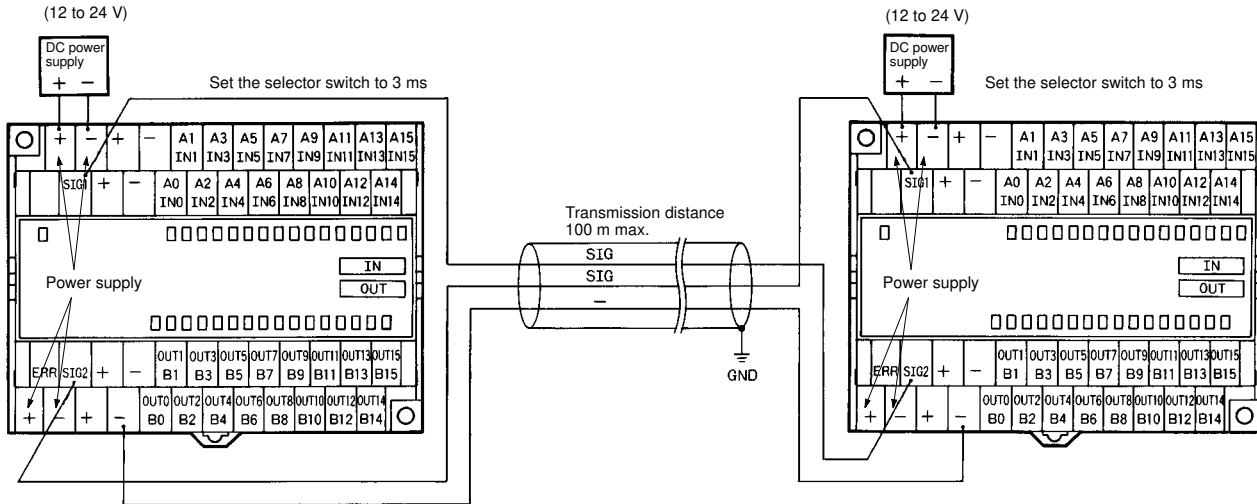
(12 to 24 V)

DC power supply

$+$ $-$

Set the selector switch to 3 ms

| + | − | + | − | A1 IN1 | A3 IN3 | A5 IN5 | A7 IN7 | A9 IN9 | A11 IN11 | A13 IN13 | A15 IN15 |
|---|---|---|---|---|---|---|---|---|---|---|---|
| | SIG1 | + | − | A0 IN0 | A2 IN2 | A4 IN4 | A6 IN6 | A8 IN8 | A10 IN10 | A12 IN12 | A14 IN14 |

IN

OUT

Power supply

| ERR | SIG2 | + | − | OUT1 B1 | OUT3 B3 | OUT5 B5 | OUT7 B7 | OUT9 B9 | OUT11 B11 | OUT13 B13 | OUT15 B15 |
|---|---|---|---|---|---|---|---|---|---|---|---|
| + | − | + | − | OUT0 B0 | OUT2 B2 | OUT4 B4 | OUT6 B6 | OUT8 B8 | OUT10 B10 | OUT12 B12 | OUT14 B14 |

Transmission distance 100 m max.

SIG

SIG

−

GND

(12 to 24 V)

DC power supply

$+$ $-$

Set the selector switch to 3 ms

| + | − | + | − | A1 IN1 | A3 IN3 | A5 IN5 | A7 IN7 | A9 IN9 | A11 IN11 | A13 IN13 | A15 IN15 |
|---|---|---|---|---|---|---|---|---|---|---|---|
| | SIG1 | + | − | A0 IN0 | A2 IN2 | A4 IN4 | A6 IN6 | A8 IN8 | A10 IN10 | A12 IN12 | A14 IN14 |

IN

OUT

Power supply

| ERR | SIG2 | + | − | OUT1 B1 | OUT3 B3 | OUT5 B5 | OUT7 B7 | OUT9 B9 | OUT11 B11 | OUT13 B13 | OUT15 B15 |
|---|---|---|---|---|---|---|---|---|---|---|---|
| + | − | + | − | OUT0 B0 | OUT2 B2 | OUT4 B4 | OUT6 B6 | OUT8 B8 | OUT10 B10 | OUT12 B12 | OUT14 B14 |